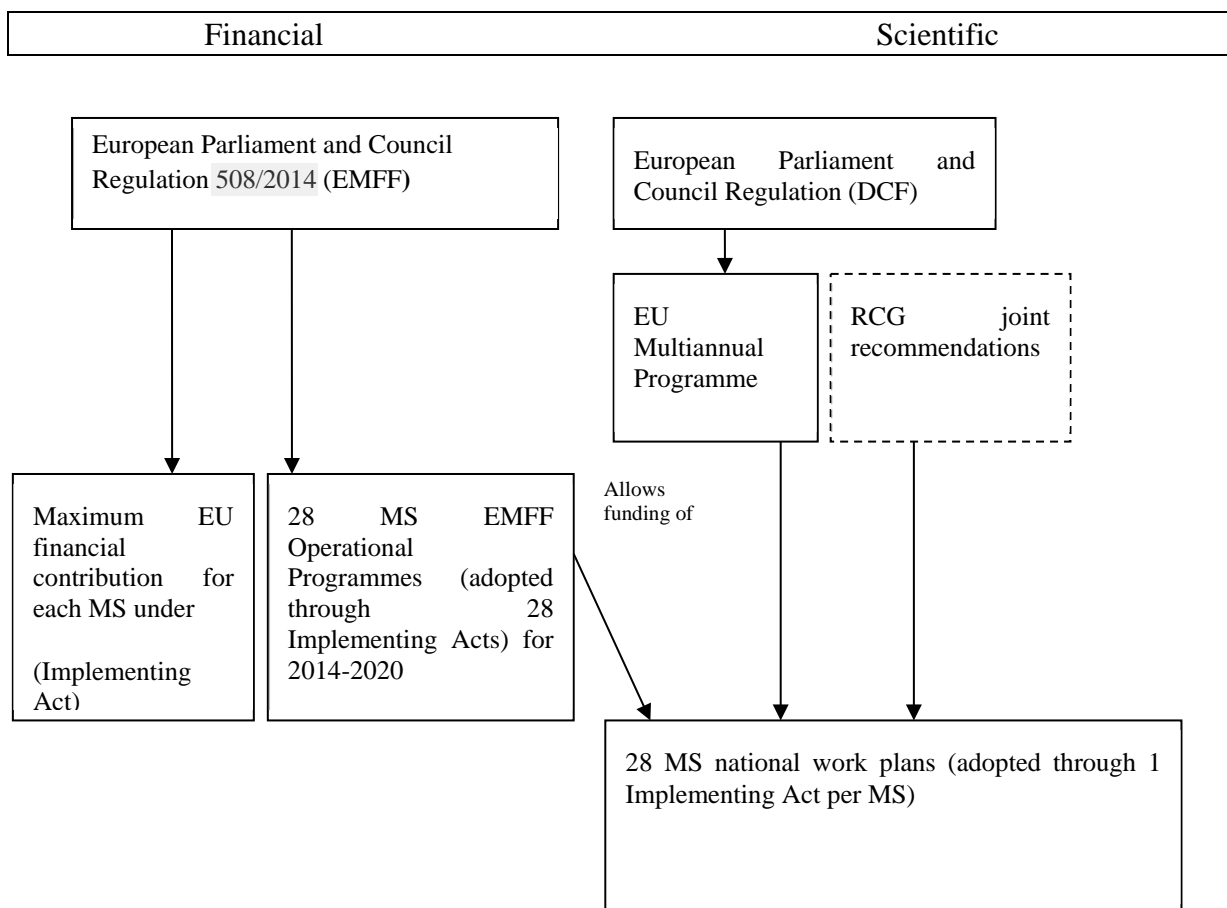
Financial

Scientific

European Parliament and Council Regulation 508/2014 (EMFF)

European Parliament and Council Regulation (DCF)

EU Multiannual Programme

RCG joint recommendations

Maximum EU financial contribution for each MS under

(Implementing Act)

28 MS EMFF Operational Programmes (adopted through 28 Implementing Acts) for 2014-2020

Allows funding of

28 MS national work plans (adopted through 1 Implementing Act per MS)